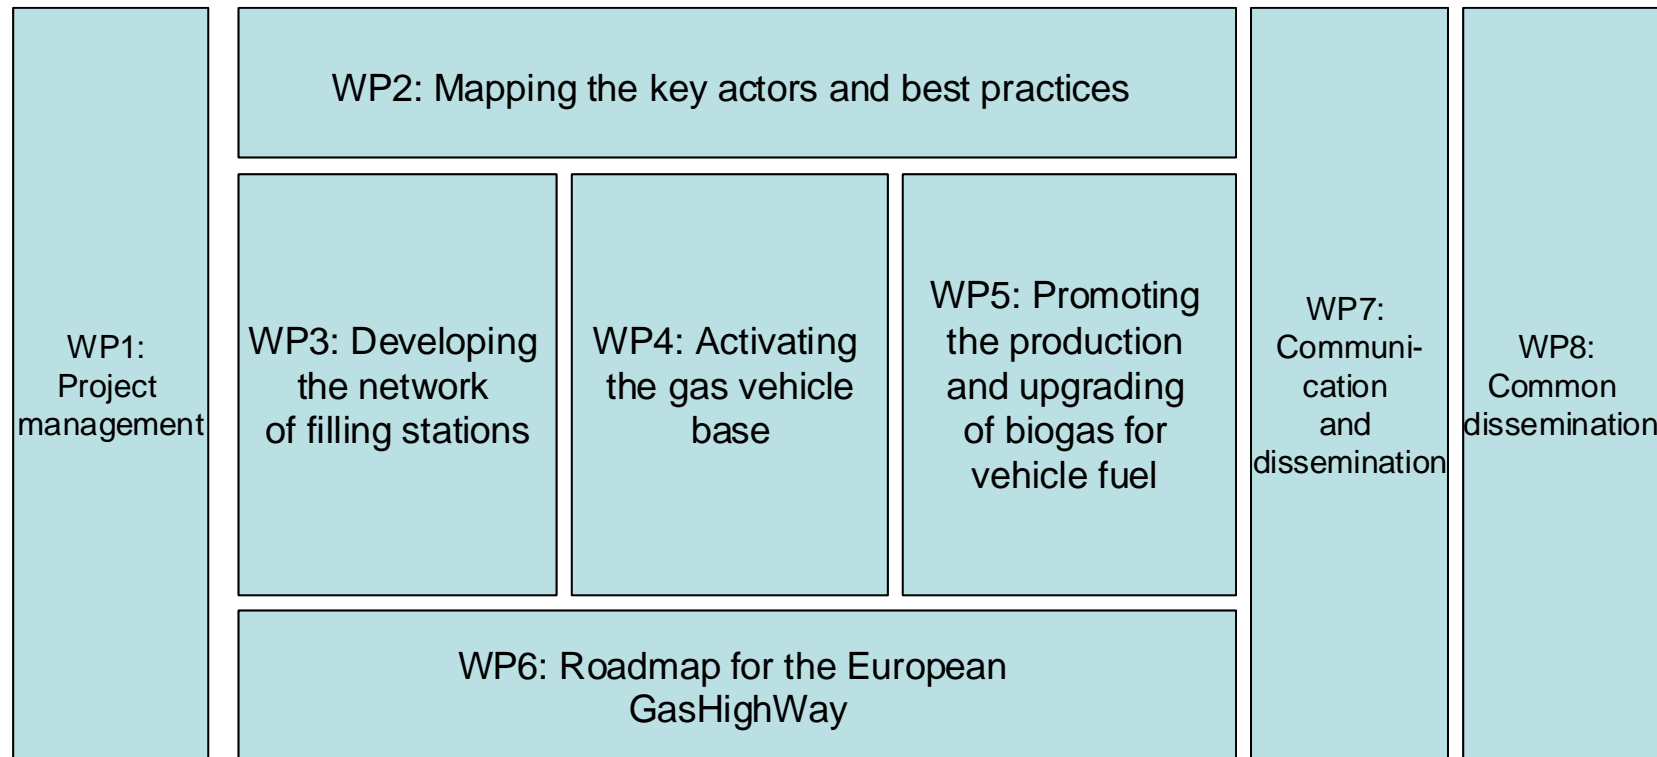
WP1: Project management

WP2: Mapping the key actors and best practices

WP3: Developing the network of filling stations

WP4: Activating the gas vehicle base

WP5: Promoting the production and upgrading of biogas for vehicle fuel

WP6: Roadmap for the European GasHighWay

WP7: Communication and dissemination

WP8: Common dissemination